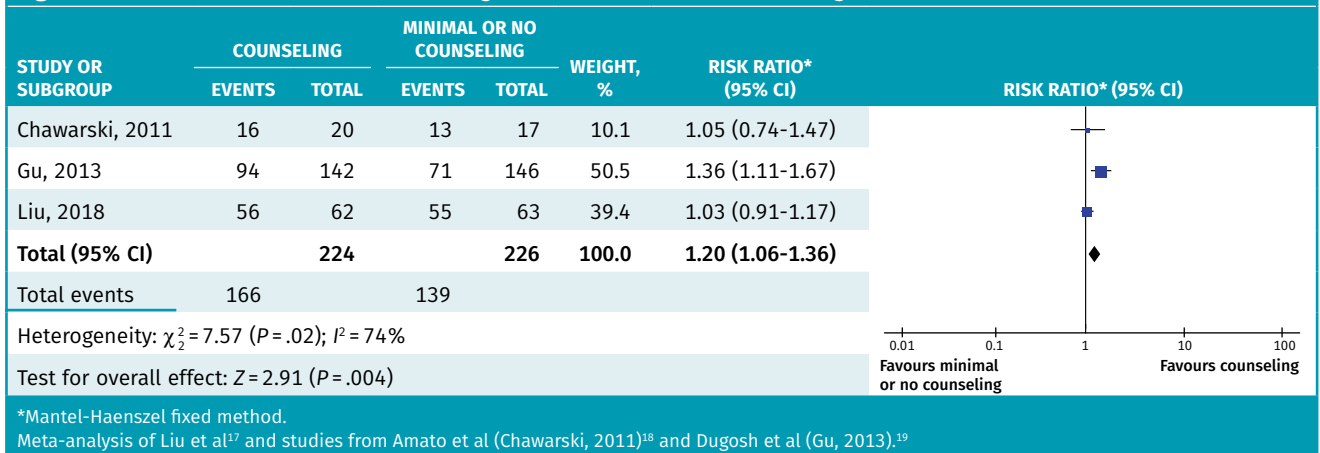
| STUDY OR SUBGROUP | COUNSELING EVENTS | COUNSELING TOTAL | MINIMAL OR NO COUNSELING EVENTS | MINIMAL OR NO COUNSELING TOTAL | WEIGHT, % | RISK RATIO* (95% CI) |
|---|---|---|---|---|---|---|
| Chawarski, 2011 | 16 | 20 | 13 | 17 | 10.1 | 1.05 (0.74-1.47) |
| Gu, 2013 | 94 | 142 | 71 | 146 | 50.5 | 1.36 (1.11-1.67) |
| Liu, 2018 | 56 | 62 | 55 | 63 | 39.4 | 1.03 (0.91-1.17) |
| **Total (95% CI)** | | **224** | | **226** | **100.0** | **1.20 (1.06-1.36)** |
| Total events | 166 | | 139 | | | |

Heterogeneity: $\chi_2^2 = 7.57$ ($P = .02$); $I^2 = 74\%$

Test for overall effect: $Z = 2.91$ ($P = .004$)

RISK RATIO* (95% CI)

0.01 0.1 1 10 100

Favours minimal or no counseling

Favours counseling

*Mantel-Haenszel fixed method.
Meta-analysis of Liu et al$^{17}$ and studies from Amato et al (Chawarski, 2011)$^{18}$ and Dugosh et al (Gu, 2013).$^{19}$